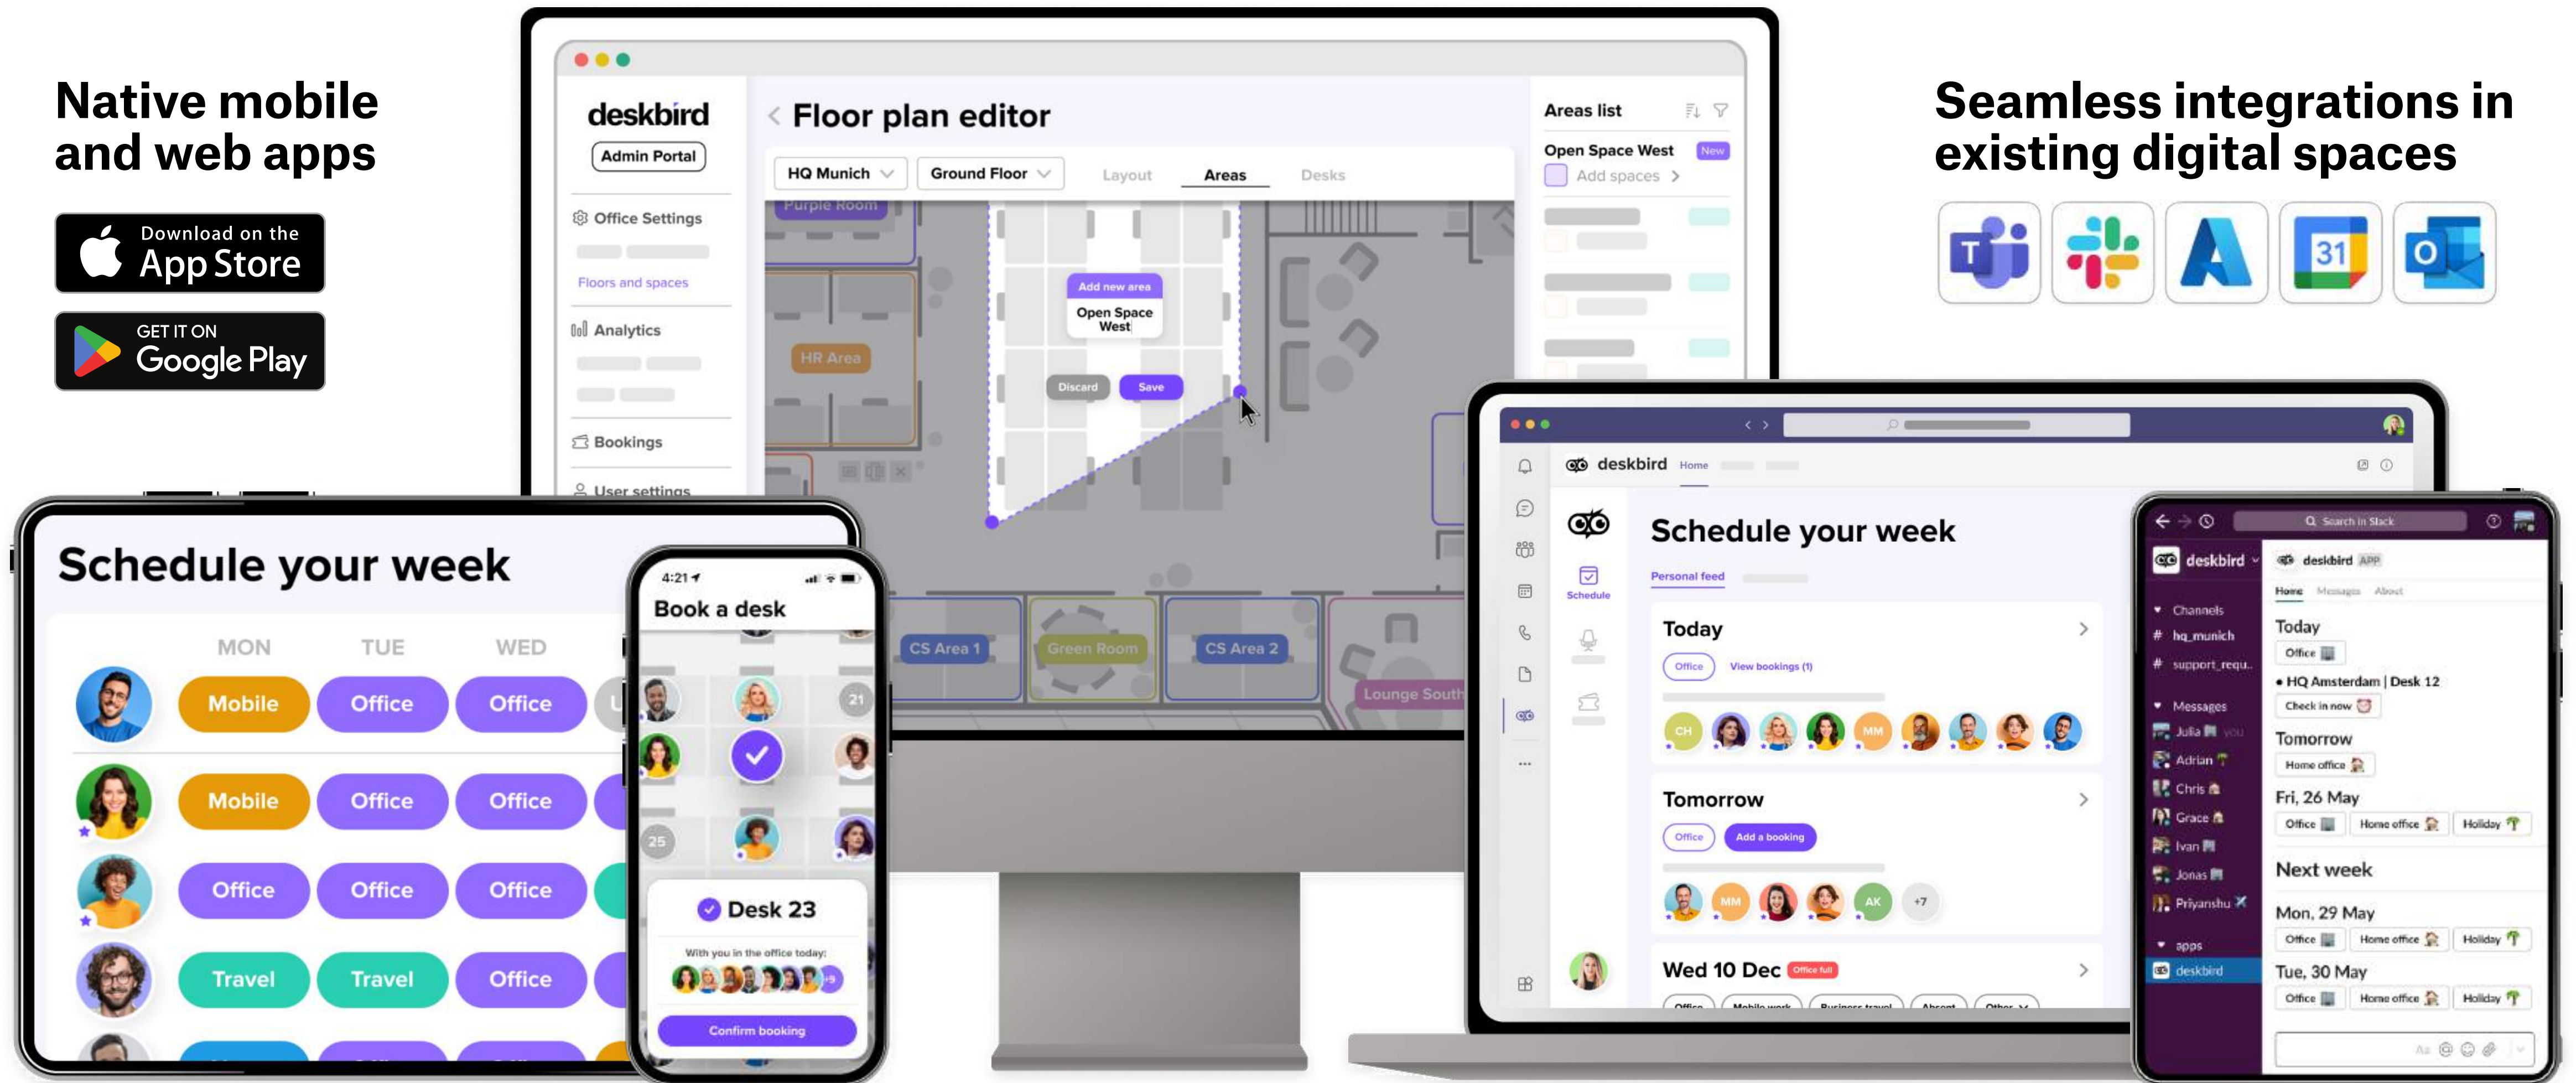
Native mobile and web apps

Download on the App Store

GET IT ON Google Play

deskbird
Admin Portal

Floor plan editor

HQ Munich
Ground Floor
Layout
Areas
Desks

Office Settings
Floors and spaces
Analytics
Bookings
User settings

Purple Room
HR Area
Add new area
Open Space West
Discard
Save

Areas list
Open Space West New
Add spaces

CS Area 1
Green Room
CS Area 2
Lounge South

Seamless integrations in existing digital spaces

Schedule your week
MON
TUE
WED
Mobile
Office
Office
Mobile
Office
Office
Office
Office
Office
Travel
Travel
Office

4:21
Book a desk
21
25
Desk 23
With you in the office today:
Confirm booking

deskbird
Home
Schedule
Schedule your week
Personal feed
Today
Office
View bookings (1)
CH
MM
Tomorrow
Office
Add a booking
MM
AK
+7
Wed 10 Dec
Office full

Search in Slack
deskbird
deskbird APP
Home
Messages
About
Channels
hq_munich
support_requ...
Messages
Julia
Adrian
Chris
Grace
Ivan
Jonas
Priyanshu
apps
deskbird
Today
Office
HQ Amsterdam | Desk 12
Check in now
Tomorrow
Home office
Fri, 26 May
Office
Home office
Holiday
Next week
Mon, 29 May
Office
Home office
Holiday
Tue, 30 May
Office
Home office
Holiday